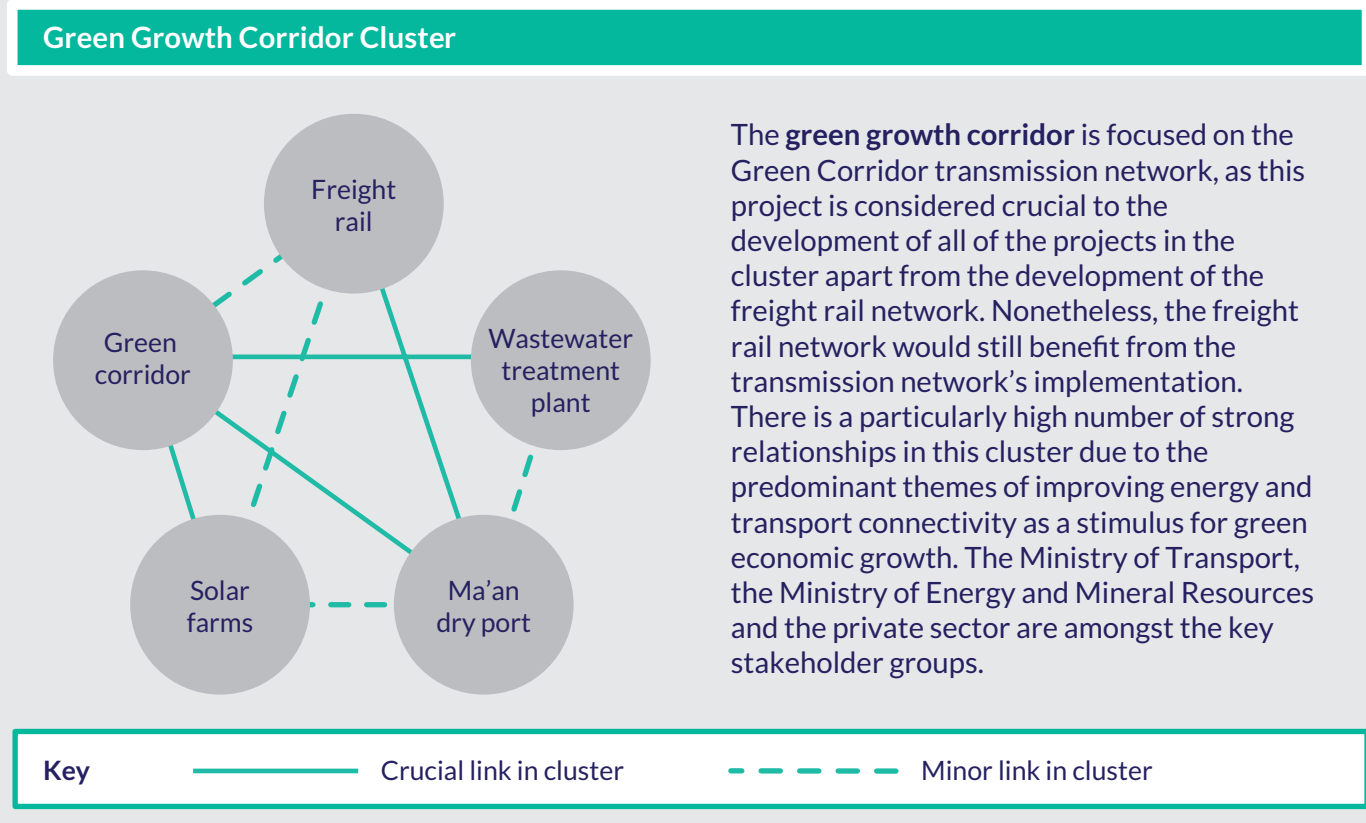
Green Growth Corridor Cluster

Freight rail

Green corridor

Wastewater treatment plant

Solar farms

Ma’an dry port

The **green growth corridor** is focused on the Green Corridor transmission network, as this project is considered crucial to the development of all of the projects in the cluster apart from the development of the freight rail network. Nonetheless, the freight rail network would still benefit from the transmission network’s implementation. There is a particularly high number of strong relationships in this cluster due to the predominant themes of improving energy and transport connectivity as a stimulus for green economic growth. The Ministry of Transport, the Ministry of Energy and Mineral Resources and the private sector are amongst the key stakeholder groups.

Key

Crucial link in cluster

Minor link in cluster